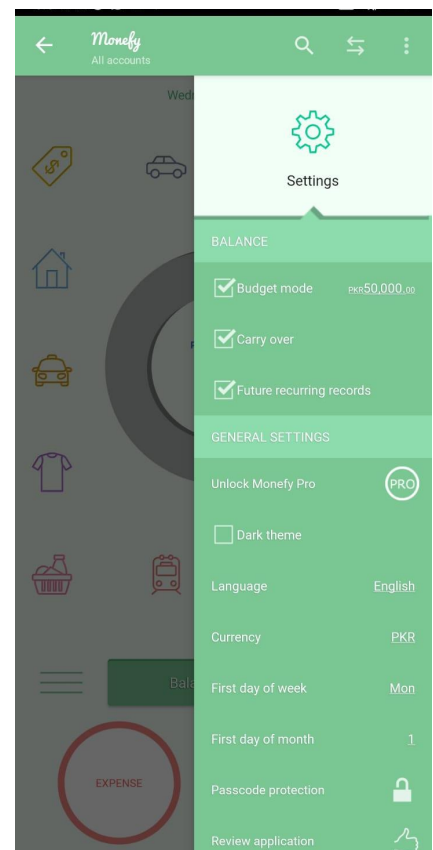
Monefy
All accounts

Wedr

Bala

EXPENSE

Settings

BALANCE

Budget mode PKR50,000.00

Carry over

Future recurring records

GENERAL SETTINGS

Unlock Monefy Pro PRO

Dark theme

Language English

Currency PKR

First day of week Mon

First day of month 1

Passcode protection

Review application